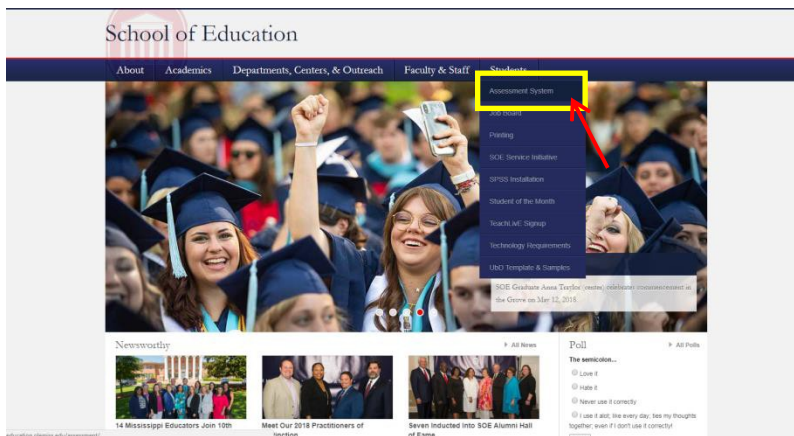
School of Education

About Academics Departments, Centers, & Outreach Faculty & Staff Students

Assessment System
Job Board
Printing
SOE Service Initiative
SPSS Installation
Student of the Month
TeachLivE Signup
Technology Requirements
UbD Template & Samples

SOE Graduate Anna Taylor (center) celebrates commencement in the Grove on May 12, 2018.

Newsworthy
All News

14 Mississippi Educators Join 10th

Meet Our 2018 Practitioners of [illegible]

Seven Inducted into SOE Alumni Hall of Fame

Poll
All Polls

The semicolon...

Love it

Hate it

Never use it correctly

I use it alot; like every day; ties my thoughts together; even if I don't use it correctly!

education.olemiss.edu/assessment/